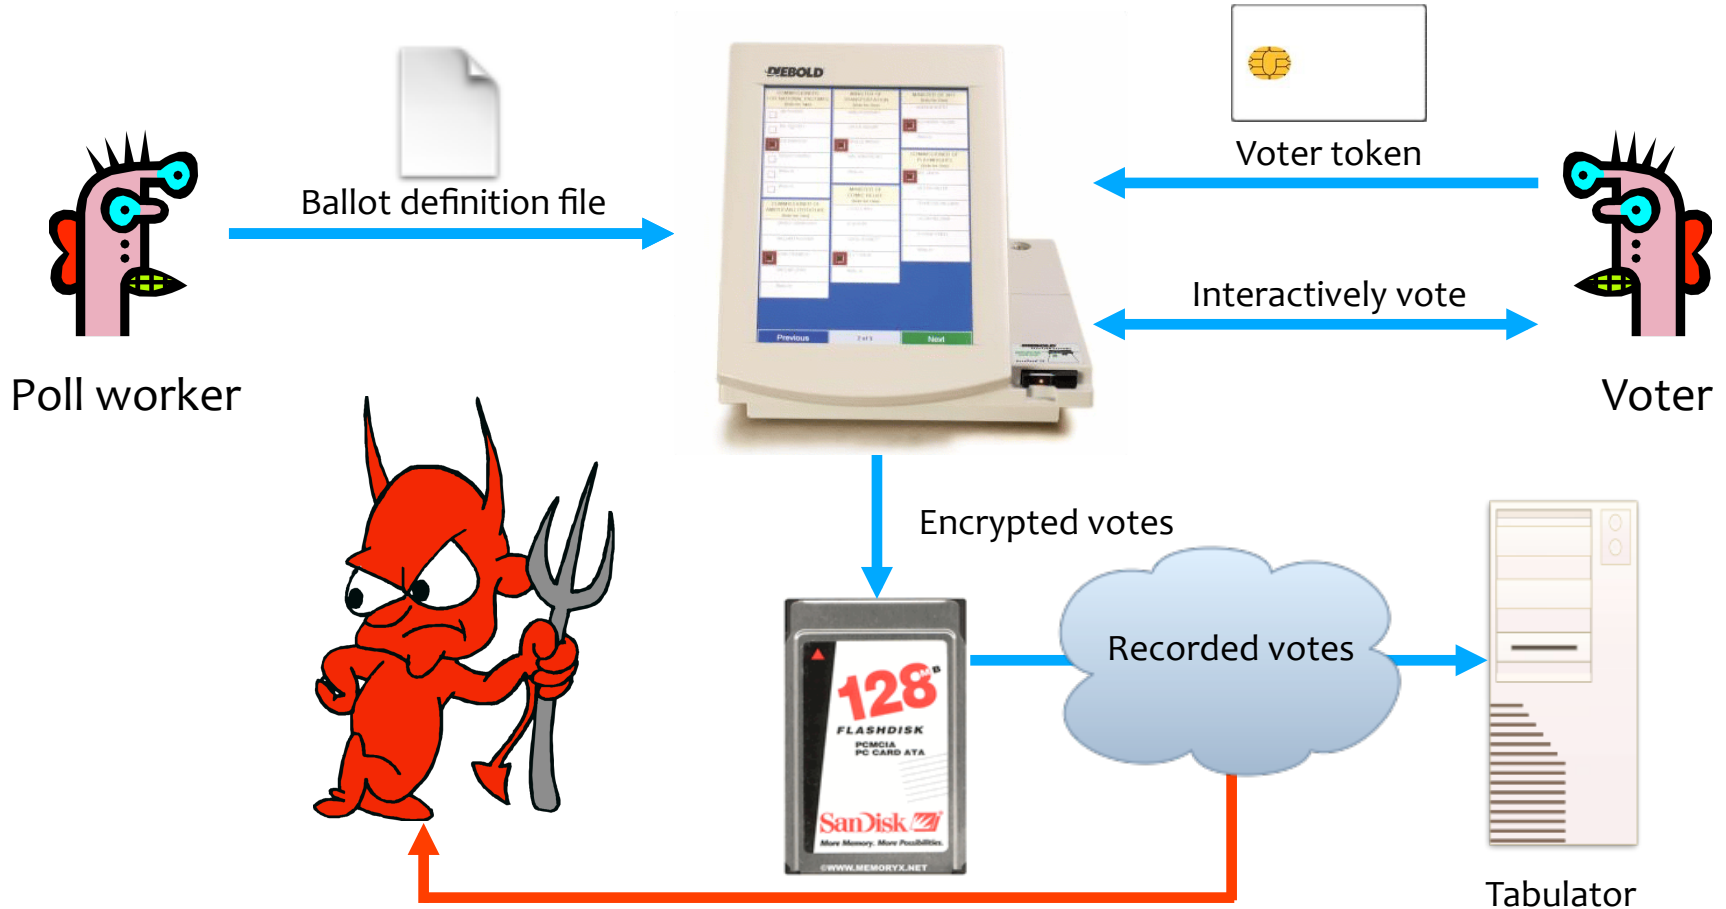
Ballot definition file

DIEBOLD

Previous

Next

Voter token

Interactively vote

Poll worker

Voter

Encrypted votes

128

FLASHDISK
PCMCIA
PC CARD ATA

SanDisk
More Memory. More Possibilities.
©WWW.MEMORYX.NET

Recorded votes

Tabulator